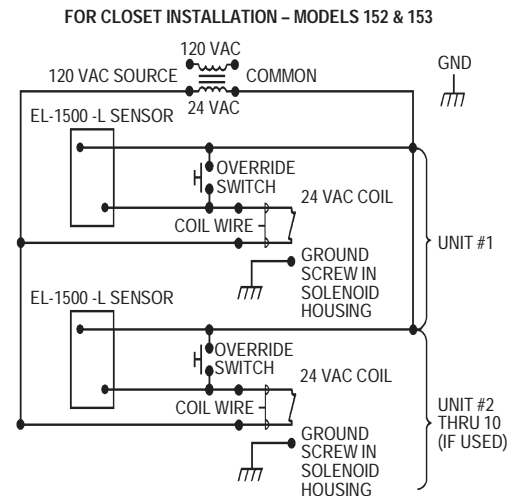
FOR CLOSET INSTALLATION – MODELS 152 & 153

120 VAC

120 VAC SOURCE

COMMON

24 VAC

GND

EL-1500 -L SENSOR

OVERRIDE SWITCH

24 VAC COIL

COIL WIRE

GROUND SCREW IN SOLENOID HOUSING

UNIT #1

EL-1500 -L SENSOR

OVERRIDE SWITCH

24 VAC COIL

COIL WIRE

GROUND SCREW IN SOLENOID HOUSING

UNIT #2 THRU 10 (IF USED)